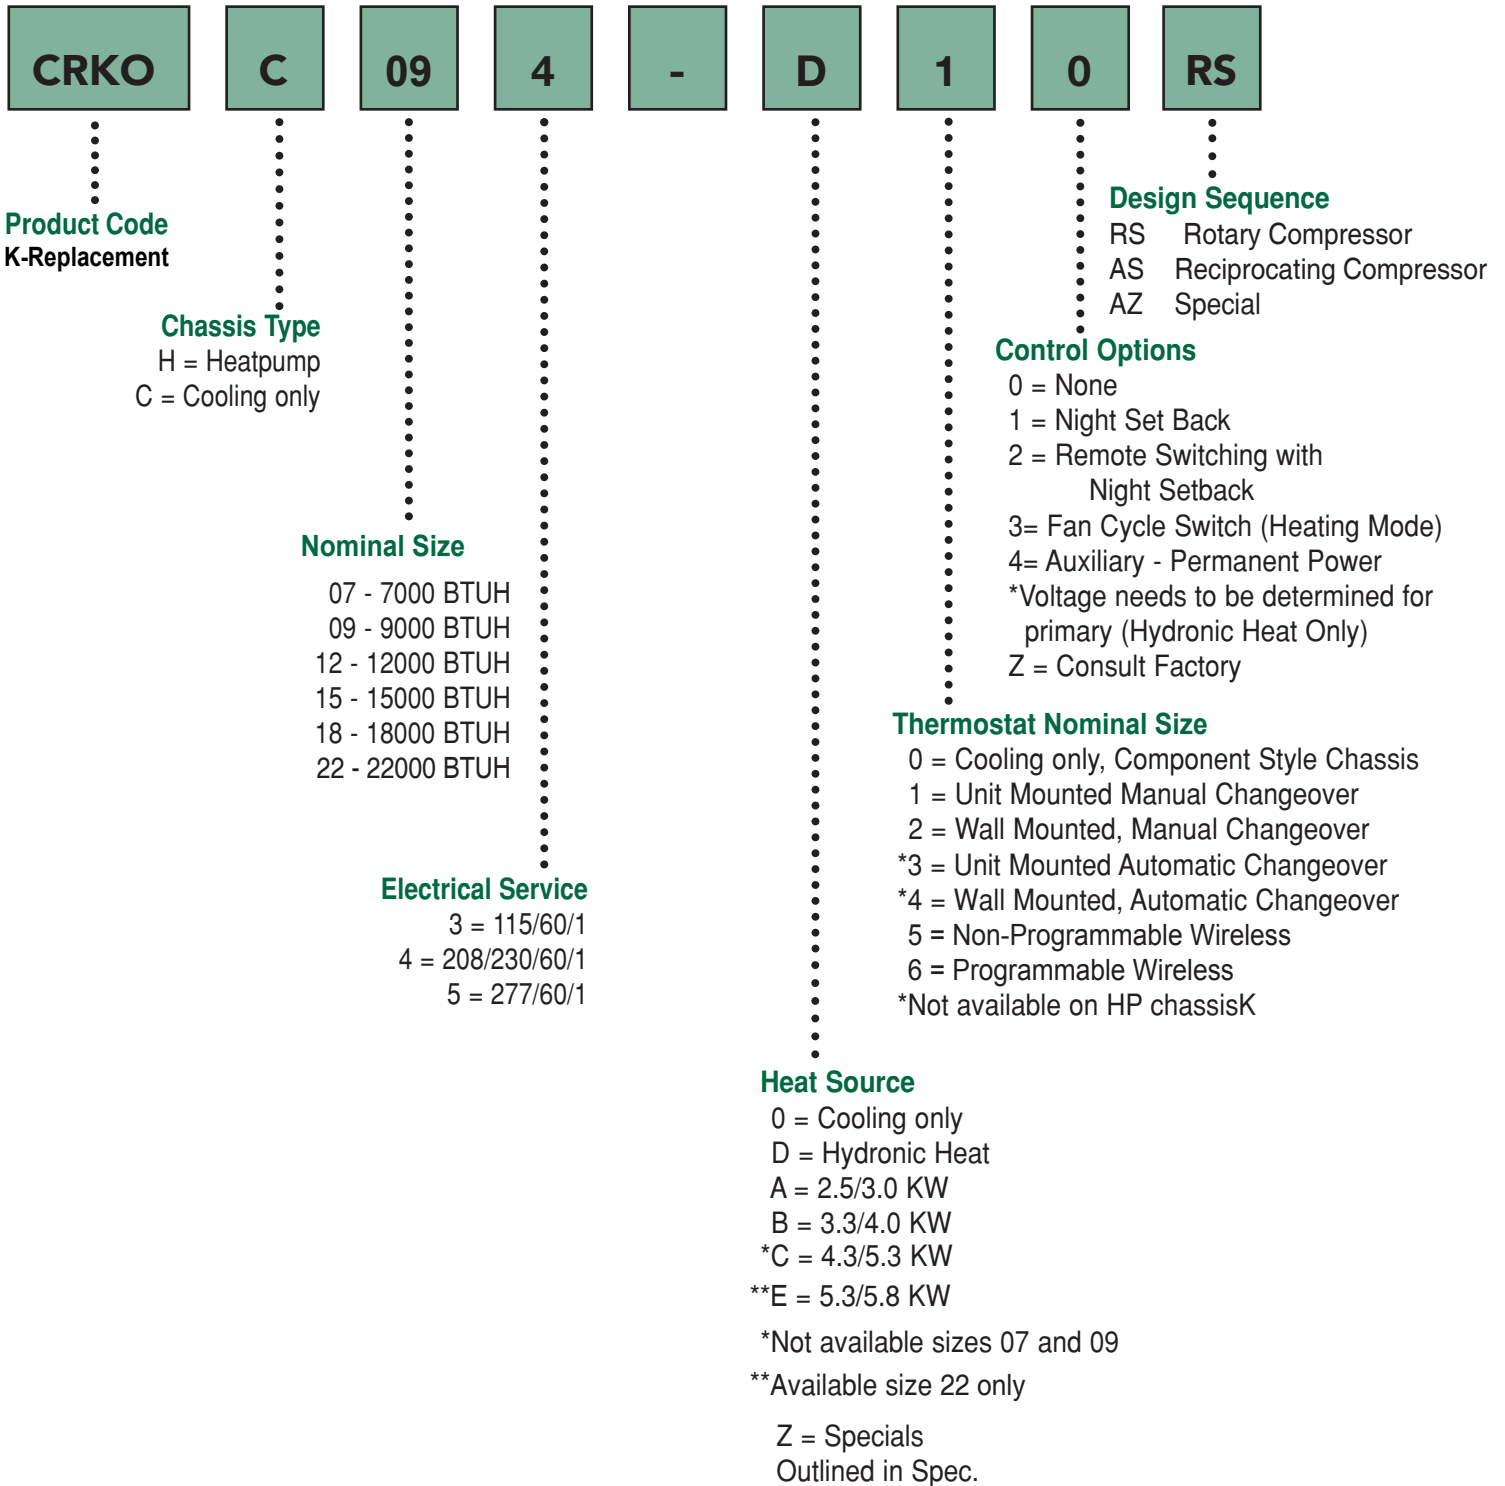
CRKO C 09 4 - D 1 0 RS

Design Sequence
RS Rotary Compressor
AS Reciprocating Compressor
AZ Special

Product Code
K-Replacement

Chassis Type
H = Heatpump
C = Cooling only

Control Options
0 = None
1 = Night Set Back
2 = Remote Switching with Night Setback
3= Fan Cycle Switch (Heating Mode)
4= Auxiliary - Permanent Power
*Voltage needs to be determined for primary (Hydronic Heat Only)
Z = Consult Factory

Nominal Size
07 - 7000 BTUH
09 - 9000 BTUH
12 - 12000 BTUH
15 - 15000 BTUH
18 - 18000 BTUH
22 - 22000 BTUH

Thermostat Nominal Size
0 = Cooling only, Component Style Chassis
1 = Unit Mounted Manual Changeover
2 = Wall Mounted, Manual Changeover
*3 = Unit Mounted Automatic Changeover
*4 = Wall Mounted, Automatic Changeover
5 = Non-Programmable Wireless
6 = Programmable Wireless
*Not available on HP chassisK

Electrical Service
3 = 115/60/1
4 = 208/230/60/1
5 = 277/60/1

Heat Source
0 = Cooling only
D = Hydronic Heat
A = 2.5/3.0 KW
B = 3.3/4.0 KW
*C = 4.3/5.3 KW
**E = 5.3/5.8 KW
*Not available sizes 07 and 09
**Available size 22 only
Z = Specials
Outlined in Spec.